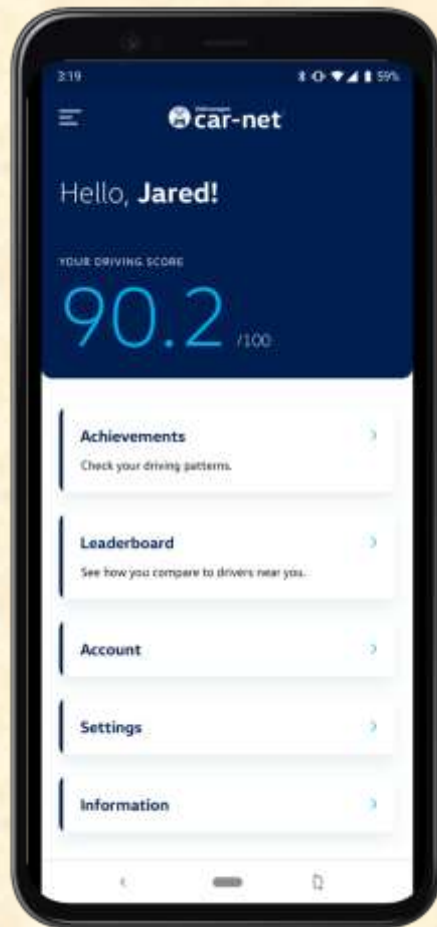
3:19

59%

Volkswagen car-net

Hello, Jared!

YOUR DRIVING SCORE

90.2 /100

Achievements

Check your driving patterns.

Leaderboard

See how you compare to drivers near you.

Account

Settings

Information